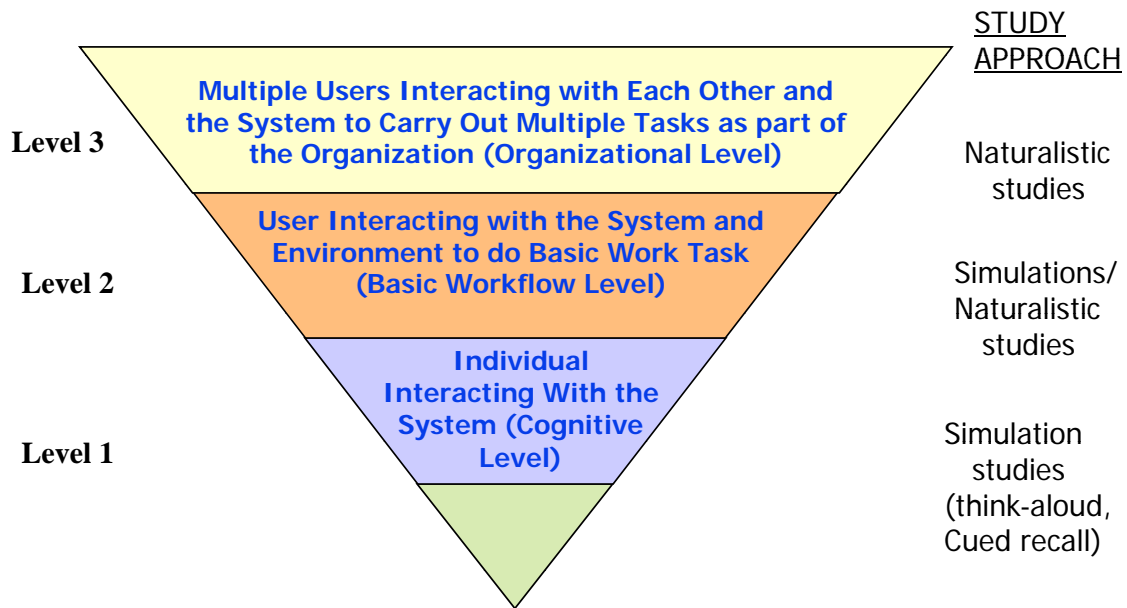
STUDY APPROACH

Level 3

Multiple Users Interacting with Each Other and the System to Carry Out Multiple Tasks as part of the Organization (Organizational Level)

Naturalistic studies

Level 2

User Interacting with the System and Environment to do Basic Work Task (Basic Workflow Level)

Simulations/ Naturalistic studies

Level 1

Individual Interacting With the System (Cognitive Level)

Simulation studies (think-aloud, Cued recall)